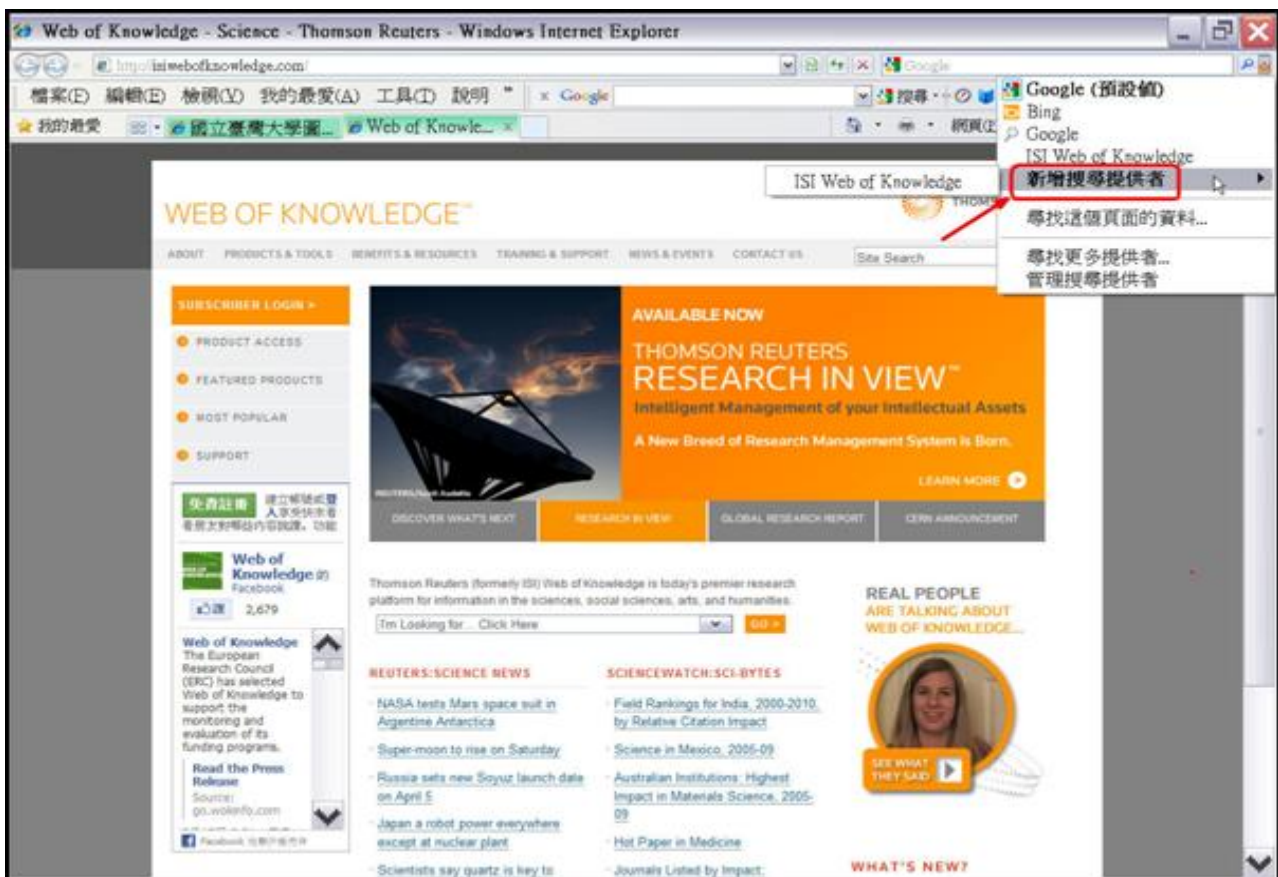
Web of Knowledge - Science - Thomson Reuters - Windows Internet Explorer

http://isiwebofknowledge.com/

Google

檔案(F) 編輯(E) 檢視(V) 我的最愛(A) 工具(T) 說明 » Google 搜尋

我的最愛 國立臺灣大學圖... Web of Knowle...

Google (預設值)
Bing
Google
ISI Web of Knowledge
新增搜尋提供者
尋找這個頁面的資料...
尋找更多提供者...
管理搜尋提供者

ISI Web of Knowledge

WEB OF KNOWLEDGE™

ABOUT PRODUCTS & TOOLS BENEFITS & RESOURCES TRAINING & SUPPORT NEWS & EVENTS CONTACT US Site Search

SUBSCRIBER LOGIN >
PRODUCT ACCESS
FEATURED PRODUCTS
MOST POPULAR
SUPPORT

AVAILABLE NOW
THOMSON REUTERS
RESEARCH IN VIEW™
Intelligent Management of your Intellectual Assets
A New Breed of Research Management System is Born.
LEARN MORE

DISCOVER WHAT'S NEXT RESEARCH IN VIEW GLOBAL RESEARCH REPORT CERN ANNOUNCEMENT

免費註冊 建立帳號或登入來參與朋友

Web of Knowledge 的 Facebook
讚 2,679

Web of Knowledge The European Research Council (ERC) has selected Web of Knowledge to support the monitoring and evaluation of its funding programs.
Read the Press Release
Source: go.wokinfo.com

Facebook

Thomson Reuters (formerly ISI) Web of Knowledge is today's premier research platform for information in the sciences, social sciences, arts, and humanities.

I'm Looking for... Click Here GO >

REUTERS:SCIENCE NEWS
NASA tests Mars space suit in Argentine Antarctica
Super-moon to rise on Saturday
Russia sets new Soyuz launch date on April 5
Japan a robot power everywhere except at nuclear plant
Scientists say quartz is key to

SCIENCEWATCH:SCI-BYTES
Field Rankings for India, 2000-2010, by Relative Citation Impact
Science in Mexico, 2005-09
Australian Institutions: Highest Impact in Materials Science, 2005-09
Hot Paper in Medicine
Journals Listed by Impact:

REAL PEOPLE
ARE TALKING ABOUT
WEB OF KNOWLEDGE...

SEE WHAT THEY SAID

WHAT'S NEW?